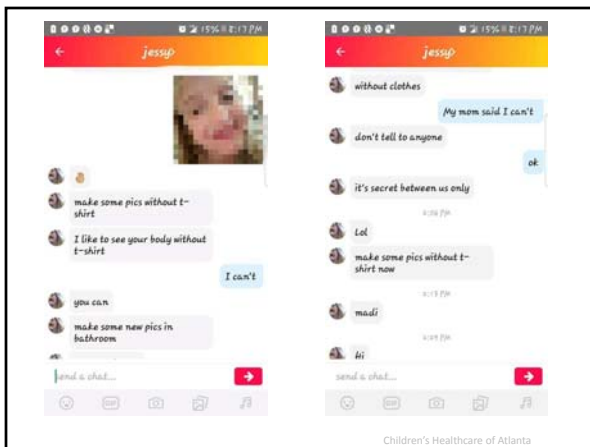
15% 8:17 PM
jessy

make some pics without t-shirt

I like to see your body without t-shirt

I can't

you can

make some new pics in bathroom

send a chat...

15% 8:17 PM
jessy

without clothes

My mom said I can't

don't tell to anyone

ok

it's secret between us only

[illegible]

Lol

make some pics without t-shirt now

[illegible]

madi

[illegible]

Hi

send a chat...

Children's Healthcare of Atlanta